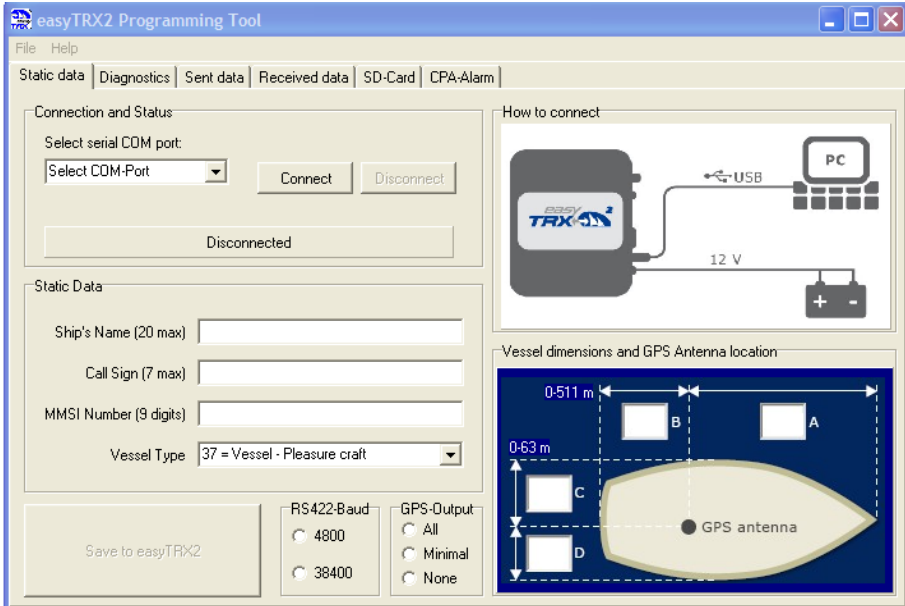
easyTRX2 Programming Tool

File Help

Static data | Diagnostics | Sent data | Received data | SD-Card | CPA-Alarm

Connection and Status

Select serial COM port:

Select COM-Port

Connect

Disconnect

Disconnected

Static Data

Ship's Name (20 max)

Call Sign (7 max)

MMSI Number (9 digits)

Vessel Type 37 = Vessel - Pleasure craft

Save to easyTRX2

RS422-Baud
4800
38400

GPS-Output
All
Minimal
None

How to connect

easy TRX 2

USB

PC

12 V

+ -

Vessel dimensions and GPS Antenna location

0-511 m

B

A

0-63 m

C

GPS antenna

D